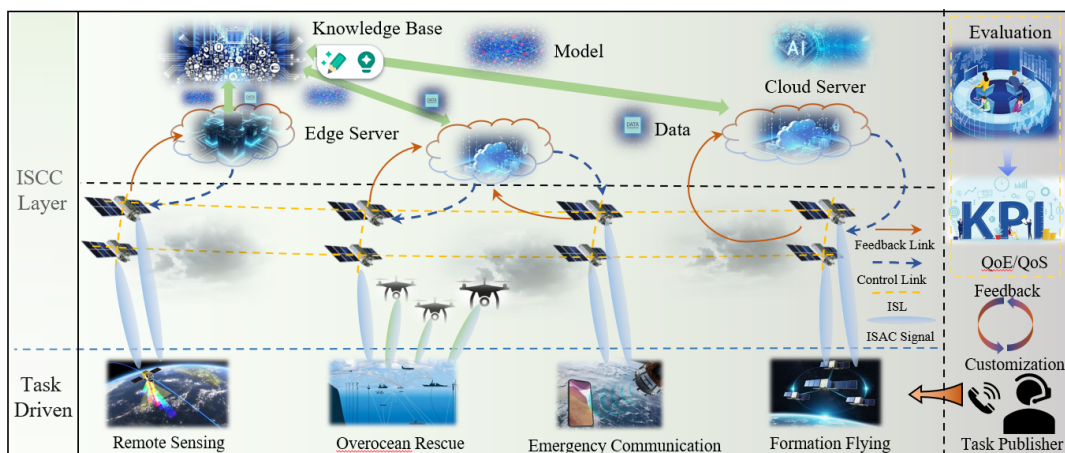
Knowledge Base
Model
Cloud Server
Edge Server
Data
ISCC Layer
Feedback Link
Control Link
ISL
ISAC Signal
Task Driven
Remote Sensing
Overocean Rescue
Emergency Communication
Formation Flying
Evaluation
KPI
QoE/QoS
Feedback
Customization
Task Publisher